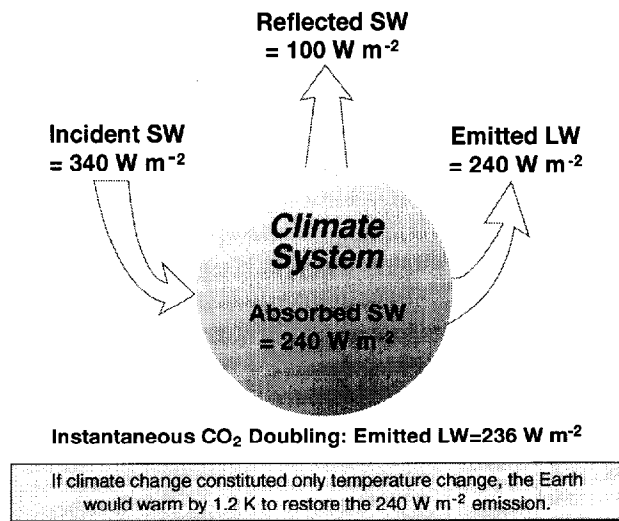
Reflected SW
= 100 W m$^{-2}$

Incident SW
= 340 W m$^{-2}$

Emitted LW
= 240 W m$^{-2}$

Climate System

Absorbed SW
= 240 W m$^{-2}$

Instantaneous $CO_2$ Doubling: Emitted LW=236 W m$^{-2}$

If climate change constituted only temperature change, the Earth would warm by 1.2 K to restore the 240 W m$^{-2}$ emission.